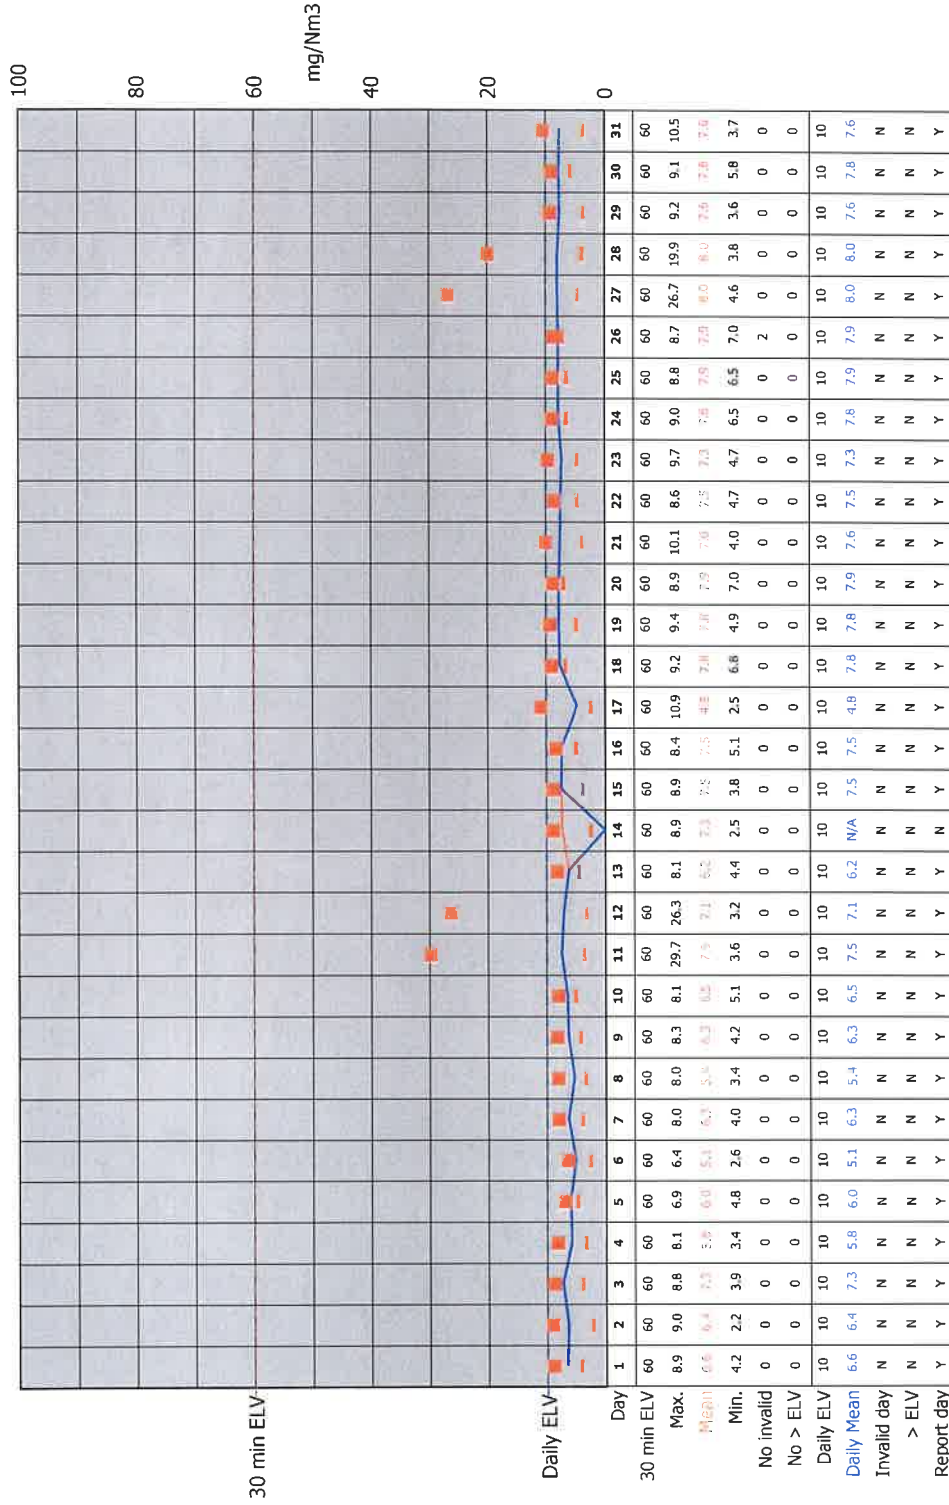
100
80
60
mg/Nm3
40
20
0

30 min ELV
Daily ELV

| Day | 1 | 2 | 3 | 4 | 5 | 6 | 7 | 8 | 9 | 10 | 11 | 12 | 13 | 14 | 15 | 16 | 17 | 18 | 19 | 20 | 21 | 22 | 23 | 24 | 25 | 26 | 27 | 28 | 29 | 30 | 31 |
|---|---|---|---|---|---|---|---|---|---|---|---|---|---|---|---|---|---|---|---|---|---|---|---|---|---|---|---|---|---|---|---|
| 30 min ELV | 60 | 60 | 60 | 60 | 60 | 60 | 60 | 60 | 60 | 60 | 60 | 60 | 60 | 60 | 60 | 60 | 60 | 60 | 60 | 60 | 60 | 60 | 60 | 60 | 60 | 60 | 60 | 60 | 60 | 60 | 60 |
| Max. | 8.9 | 9.0 | 8.8 | 8.1 | 6.9 | 6.4 | 8.0 | 8.0 | 8.3 | 8.1 | 29.7 | 26.3 | 8.1 | 8.9 | 8.9 | 8.4 | 10.9 | 9.2 | 9.4 | 8.9 | 10.1 | 8.6 | 9.7 | 9.0 | 8.8 | 8.7 | 26.7 | 19.9 | 9.2 | 9.1 | 10.5 |
| Mean | 6.6 | 6.4 | 7.3 | 5.8 | 6.0 | 5.1 | 6.3 | 5.4 | 6.3 | 6.5 | 7.5 | 7.1 | 6.2 | 7.3 | 7.5 | 7.5 | 4.8 | 7.8 | 7.8 | 7.9 | 7.6 | 7.5 | 7.3 | 7.8 | 7.9 | 7.9 | 8.0 | 8.0 | 7.6 | 7.8 | 7.6 |
| Min. | 4.2 | 2.2 | 3.9 | 3.4 | 4.8 | 2.6 | 4.0 | 3.4 | 4.2 | 5.1 | 3.6 | 3.2 | 4.4 | 2.5 | 3.8 | 5.1 | 2.5 | 6.8 | 4.9 | 7.0 | 4.0 | 4.7 | 4.7 | 6.5 | 6.5 | 7.0 | 4.6 | 3.8 | 3.6 | 5.8 | 3.7 |
| No invalid | 0 | 0 | 0 | 0 | 0 | 0 | 0 | 0 | 0 | 0 | 0 | 0 | 0 | 0 | 0 | 0 | 0 | 0 | 0 | 0 | 0 | 0 | 0 | 0 | 0 | 2 | 0 | 0 | 0 | 0 | 0 |
| No > ELV | 0 | 0 | 0 | 0 | 0 | 0 | 0 | 0 | 0 | 0 | 0 | 0 | 0 | 0 | 0 | 0 | 0 | 0 | 0 | 0 | 0 | 0 | 0 | 0 | 0 | 0 | 0 | 0 | 0 | 0 | 0 |
| Daily ELV | 10 | 10 | 10 | 10 | 10 | 10 | 10 | 10 | 10 | 10 | 10 | 10 | 10 | 10 | 10 | 10 | 10 | 10 | 10 | 10 | 10 | 10 | 10 | 10 | 10 | 10 | 10 | 10 | 10 | 10 | 10 |
| Daily Mean | 6.6 | 6.4 | 7.3 | 5.8 | 6.0 | 5.1 | 6.3 | 5.4 | 6.3 | 6.5 | 7.5 | 7.1 | 6.2 | N/A | 7.5 | 7.5 | 4.8 | 7.8 | 7.8 | 7.9 | 7.6 | 7.5 | 7.3 | 7.8 | 7.9 | 7.9 | 8.0 | 8.0 | 7.6 | 7.8 | 7.6 |
| Invalid day | N | N | N | N | N | N | N | N | N | N | N | N | N | N | N | N | N | N | N | N | N | N | N | N | N | N | N | N | N | N | N |
| > ELV | N | N | N | N | N | N | N | N | N | N | N | N | N | N | N | N | N | N | N | N | N | N | N | N | N | N | N | N | N | N | N |
| Report day | Y | Y | Y | Y | Y | Y | Y | Y | Y | Y | Y | Y | Y | N | Y | Y | Y | Y | Y | Y | Y | Y | Y | Y | Y | Y | Y | Y | Y | Y | Y |